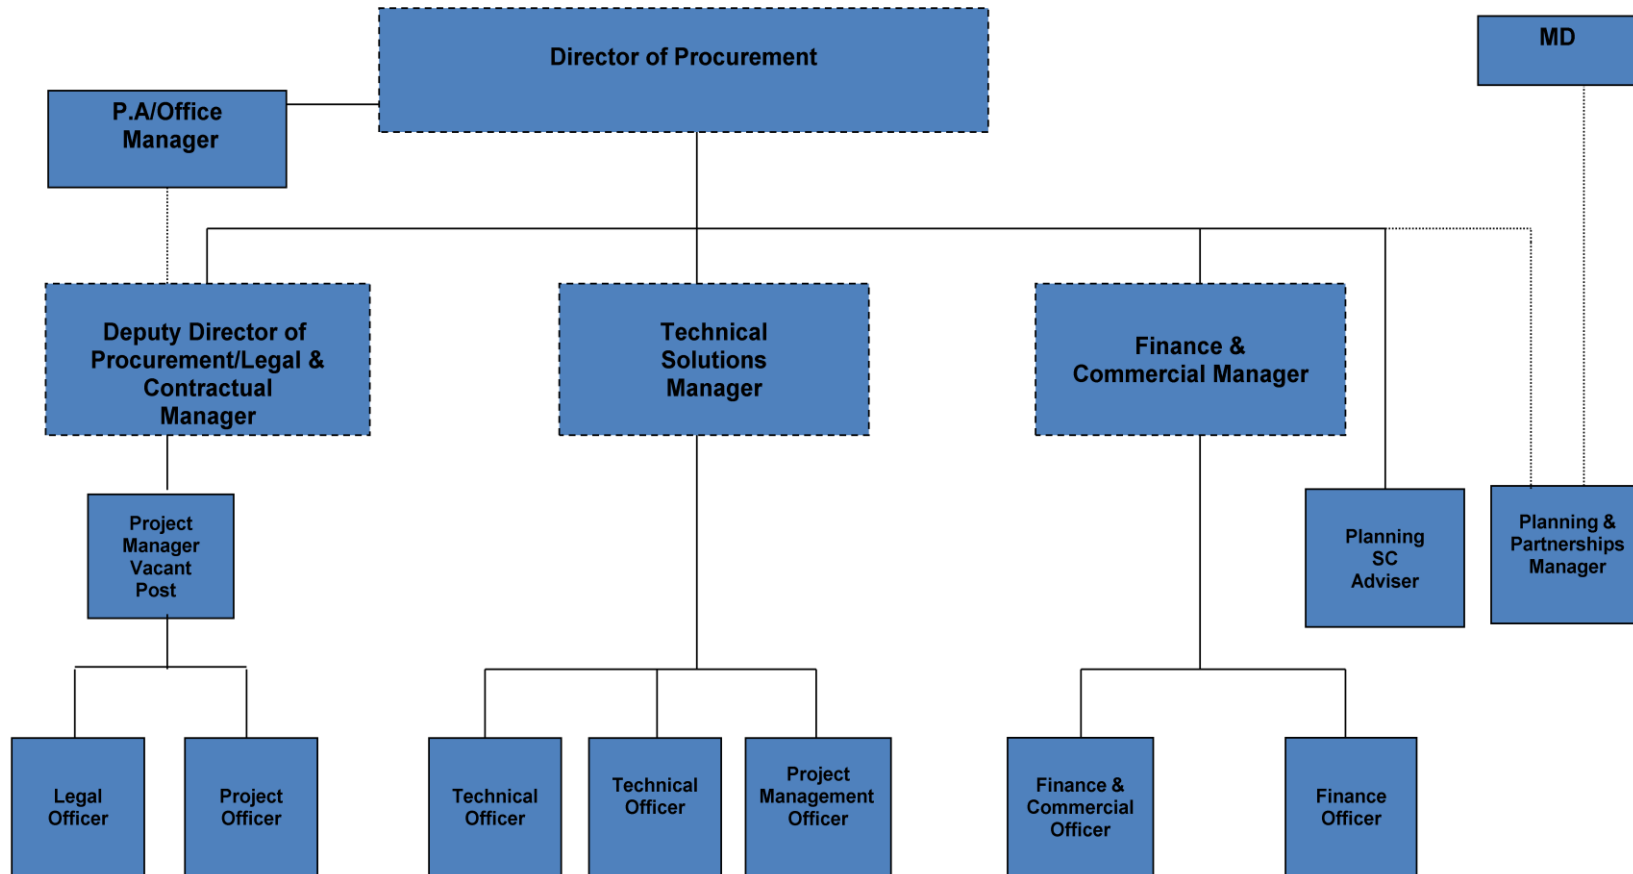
Director of Procurement

MD

P.A/Office Manager

Deputy Director of Procurement/Legal & Contractual Manager

Technical Solutions Manager

Finance & Commercial Manager

Project Manager Vacant Post

Planning SC Adviser

Planning & Partnerships Manager

Legal Officer

Project Officer

Technical Officer

Technical Officer

Project Management Officer

Finance & Commercial Officer

Finance Officer